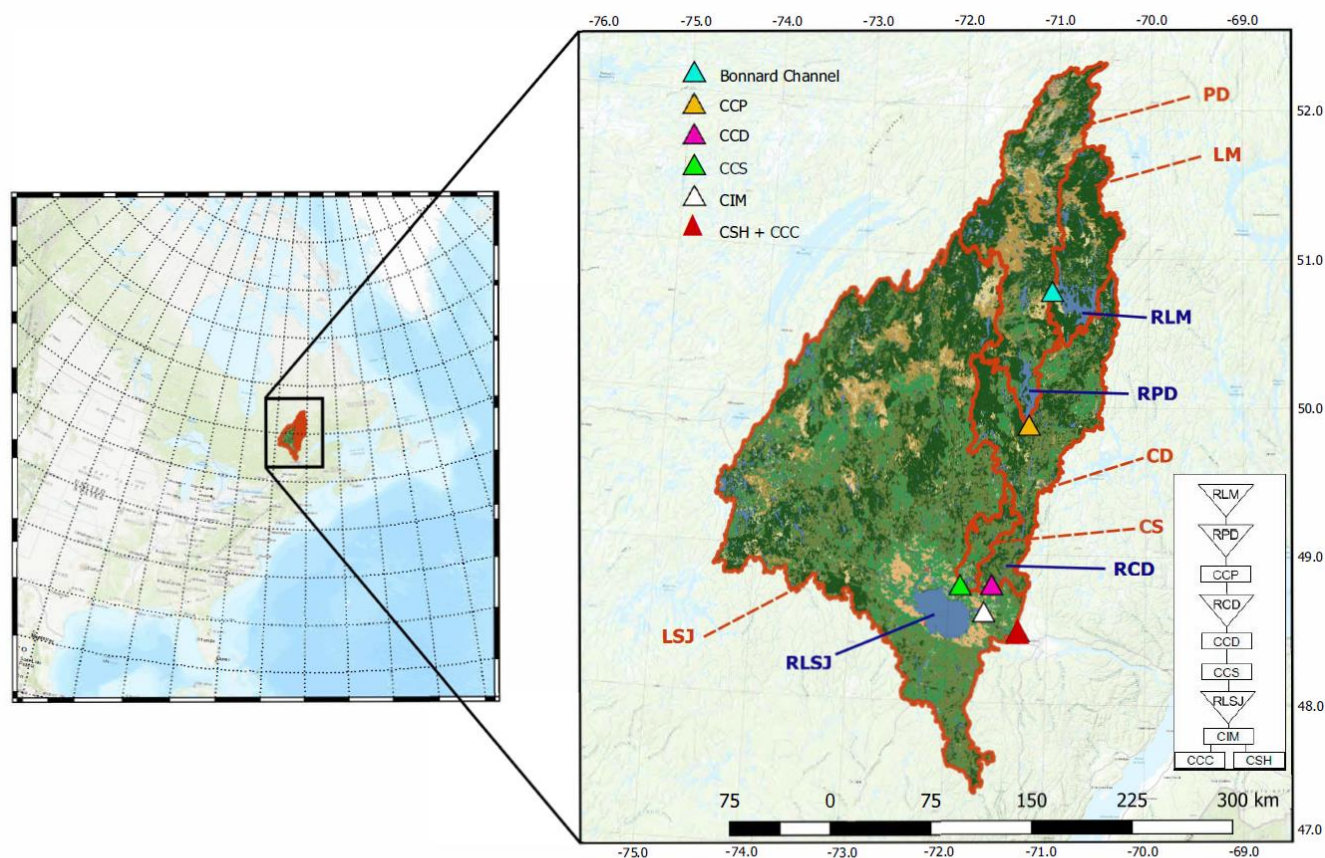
-76.0 -75.0 -74.0 -73.0 -72.0 -71.0 -70.0 -69.0

Bonnard Channel
CCP
CCD
CCS
CIM
CSH + CCC

PD
LM
RLM
RPD
CD
CS
RCD
LSJ
RLSJ

52.0
51.0
50.0
49.0
48.0
47.0

RLM
RPD
CCP
RCD
CCD
CCS
RLSJ
CIM
CCC
CSH

75 0 75 150 225 300 km

-75.0 -74.0 -73.0 -72.0 -71.0 -70.0 -69.0